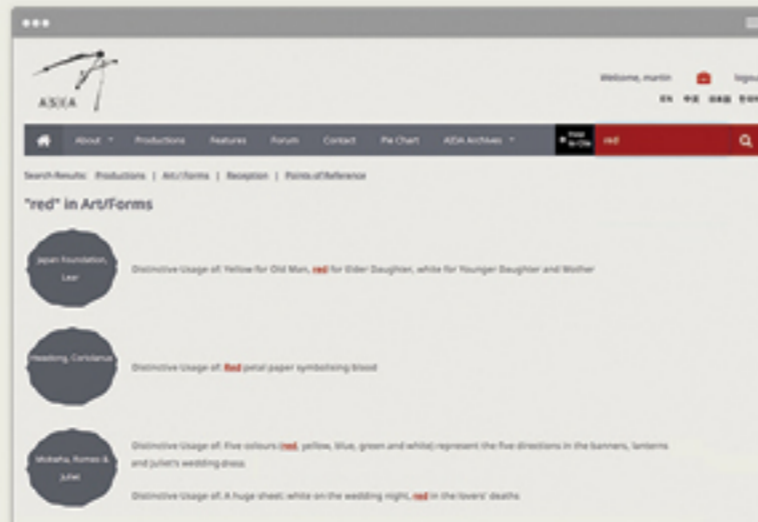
A|S|I|A

Welcome, martin logout

EN 中文 日本語 한국어

About ▾ Productions Features Forum Contact Pie Chart A|S|I|A Archives ▾

red

Search Results: Productions | Art/Forms | Reception | Points of Reference

"red" in Art/Forms

Japan Foundation, Lear

Distinctive Usage of: Yellow for Old Man, red for Elder Daughter, white for Younger Daughter and Mother

Hwadong, Coriolanus

Distinctive Usage of: Red petal paper symbolising blood

Motaha, Romeo & Juliet

Distinctive Usage of: Five colours (red, yellow, blue, green and white) represent the five directions in the banners, lanterns and Juliet's wedding dress

Distinctive Usage of: A huge sheet: white on the wedding night, red in the lovers' deaths